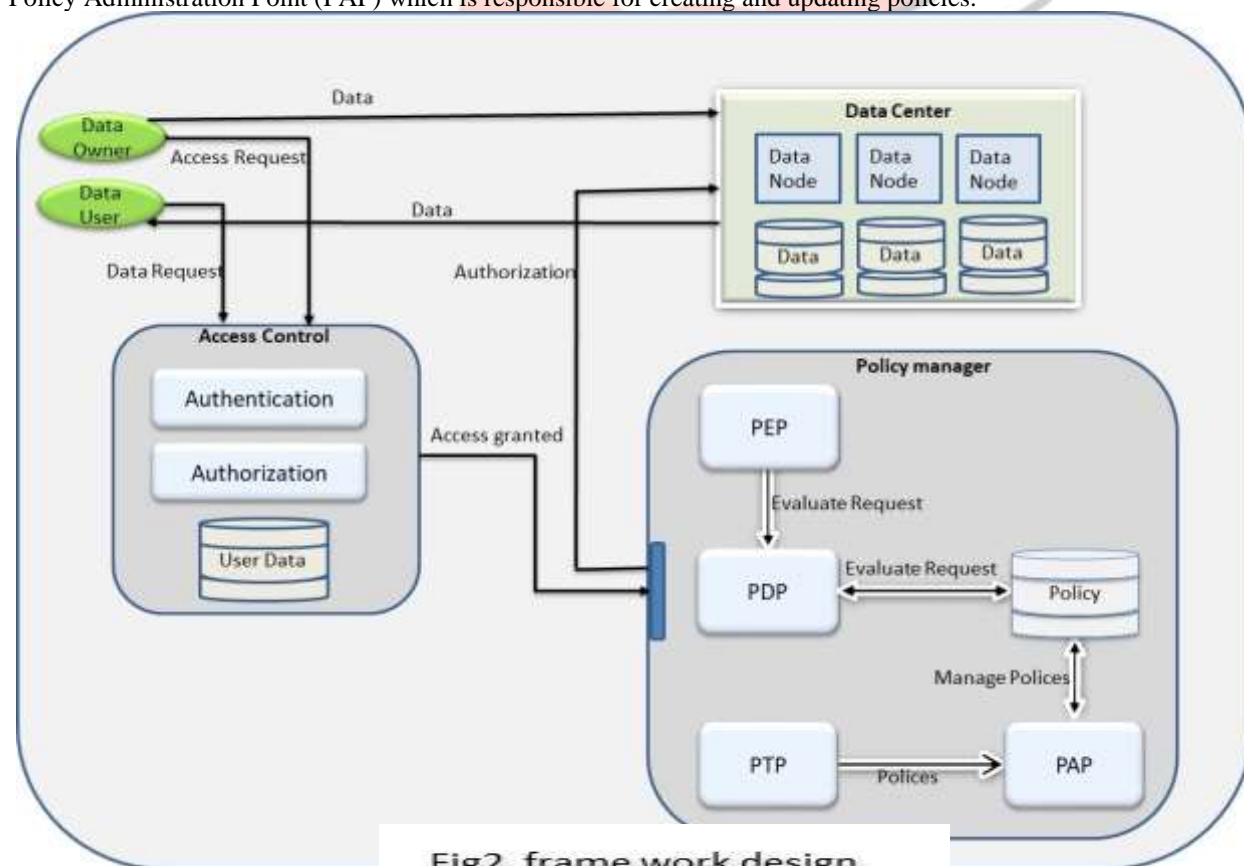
Policy Administration Point (PAP) which is responsible for creating and updating policies.

Data Owner

Data User

Data

Access Request

Data

Data Request

Authorization

Data Center

Data Node

Data Node

Data Node

Data

Data

Data

Access Control

Authentication

Authorization

User Data

Access granted

Policy manager

PEP

Evaluate Request

PDP

Evaluate Request

Policy

Manage Polices

PTP

Polices

PAP

Fig2. frame work design